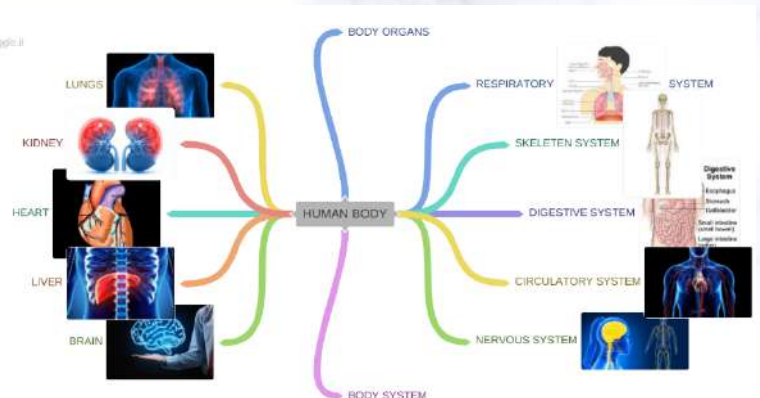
gle.it

BODY ORGANS

LUNGS

KIDNEY

HEART

LIVER

BRAIN

HUMAN BODY

RESPIRATORY SYSTEM

SKELETEN SYSTEM

Digestive System
Esophagus
Stomach
Gallbladder
Small intestine (small bowel)
Large intestine

DIGESTIVE SYSTEM

CIRCULATORY SYSTEM

NERVOUS SYSTEM

BODY SYSTEM